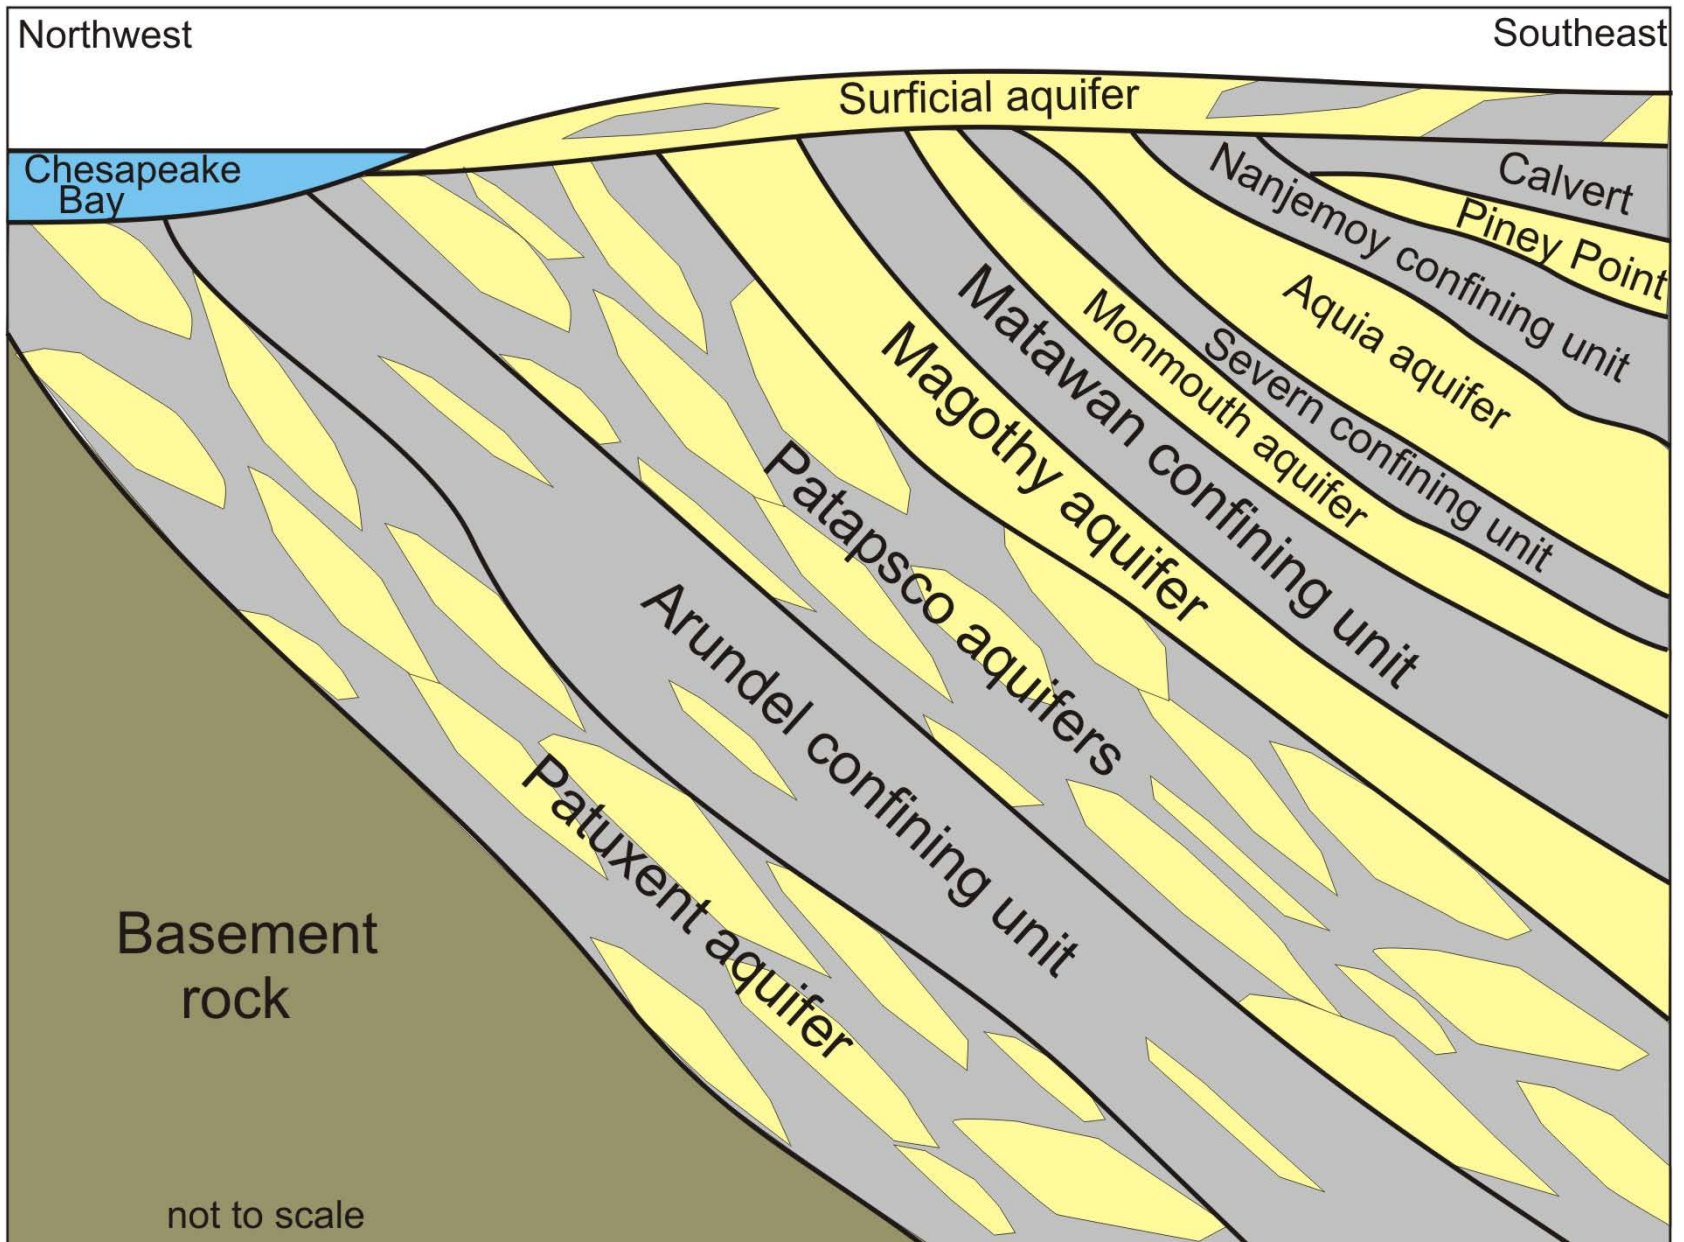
Northwest

Southeast

Surficial aquifer

Chesapeake Bay

Calvert

Piney Point

Nanjemoy confining unit

Aquia aquifer

Severn confining unit

Monmouth aquifer

Matawan confining unit

Magothy aquifer

Patapsco aquifers

Arundel confining unit

Patuxent aquifer

Basement rock

not to scale